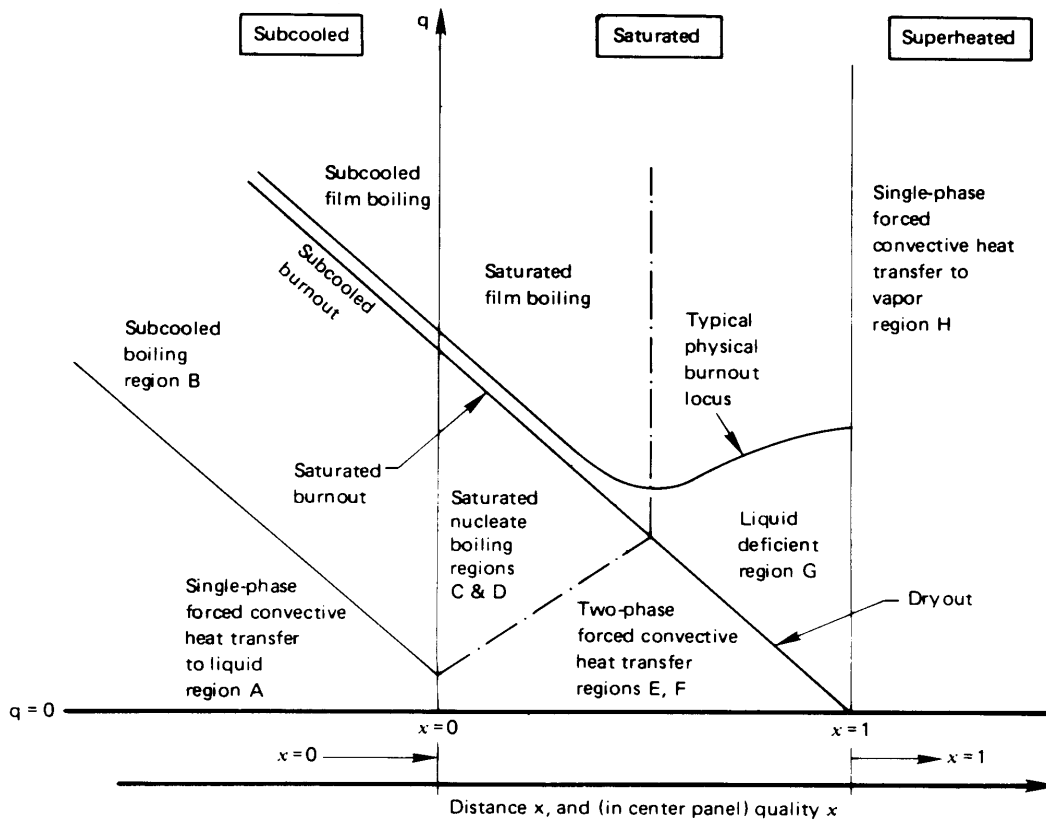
Subcooled

q

Saturated

Superheated

Subcooled film boiling

Subcooled burnout

Saturated film boiling

Single-phase forced convective heat transfer to vapor region H

Subcooled boiling region B

Typical physical burnout locus

Saturated burnout

Saturated nucleate boiling regions C & D

Liquid deficient region G

Single-phase forced convective heat transfer to liquid region A

Two-phase forced convective heat transfer regions E, F

Dryout

q = 0

$x = 0$

$x = 1$

$x = 0$

$x = 1$

Distance x, and (in center panel) quality $x$